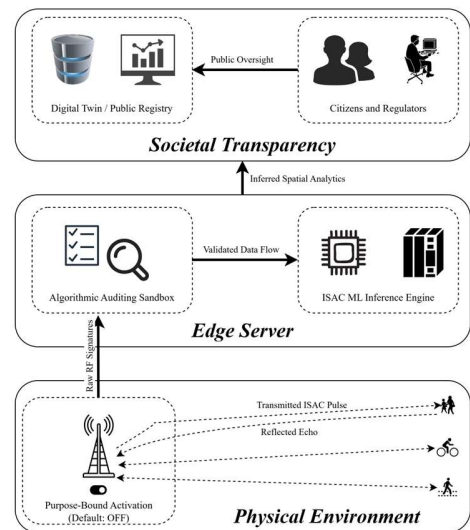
Public Oversight

Digital Twin / Public Registry

Citizens and Regulators

Societal Transparency

Inferred Spatial Analytics

Validated Data Flow

Algorithmic Auditing Sandbox

ISAC ML Inference Engine

Edge Server

Raw RF Signatures

Transmitted ISAC Pulse

Reflected Echo

Purpose-Bound Activation (Default: OFF)

Physical Environment